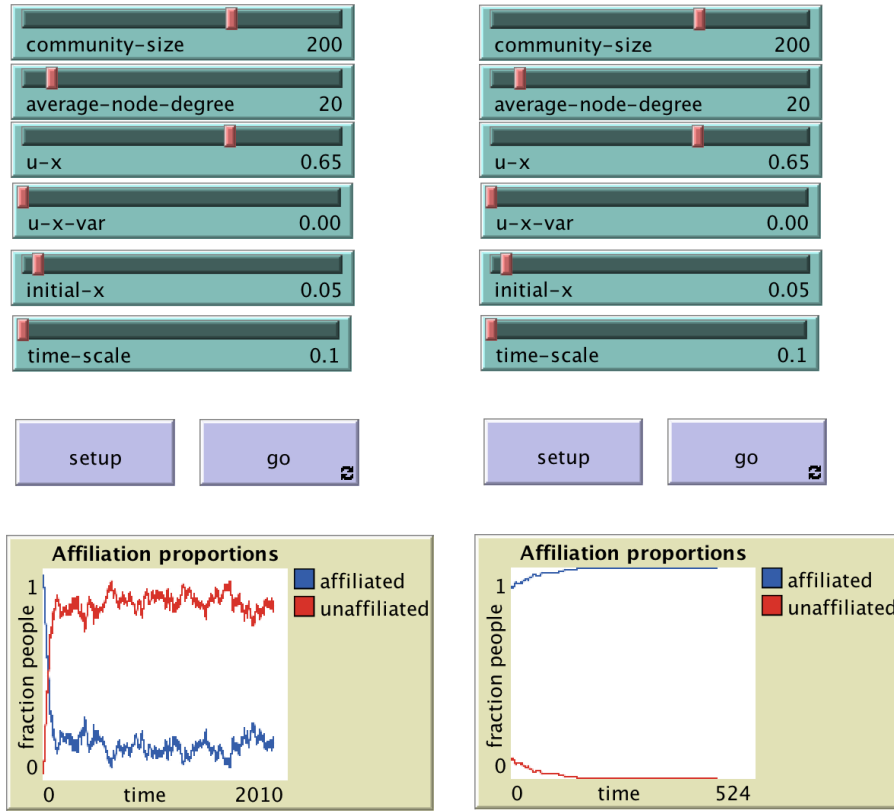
community-size 200
average-node-degree 20
u-x 0.65
u-x-var 0.00
initial-x 0.05
time-scale 0.1

setup
go

Affiliation proportions
affiliated
unaffiliated
fraction people
1
0
0
time
2010

community-size 200
average-node-degree 20
u-x 0.65
u-x-var 0.00
initial-x 0.05
time-scale 0.1

setup
go

Affiliation proportions
affiliated
unaffiliated
fraction people
1
0
0
time
524